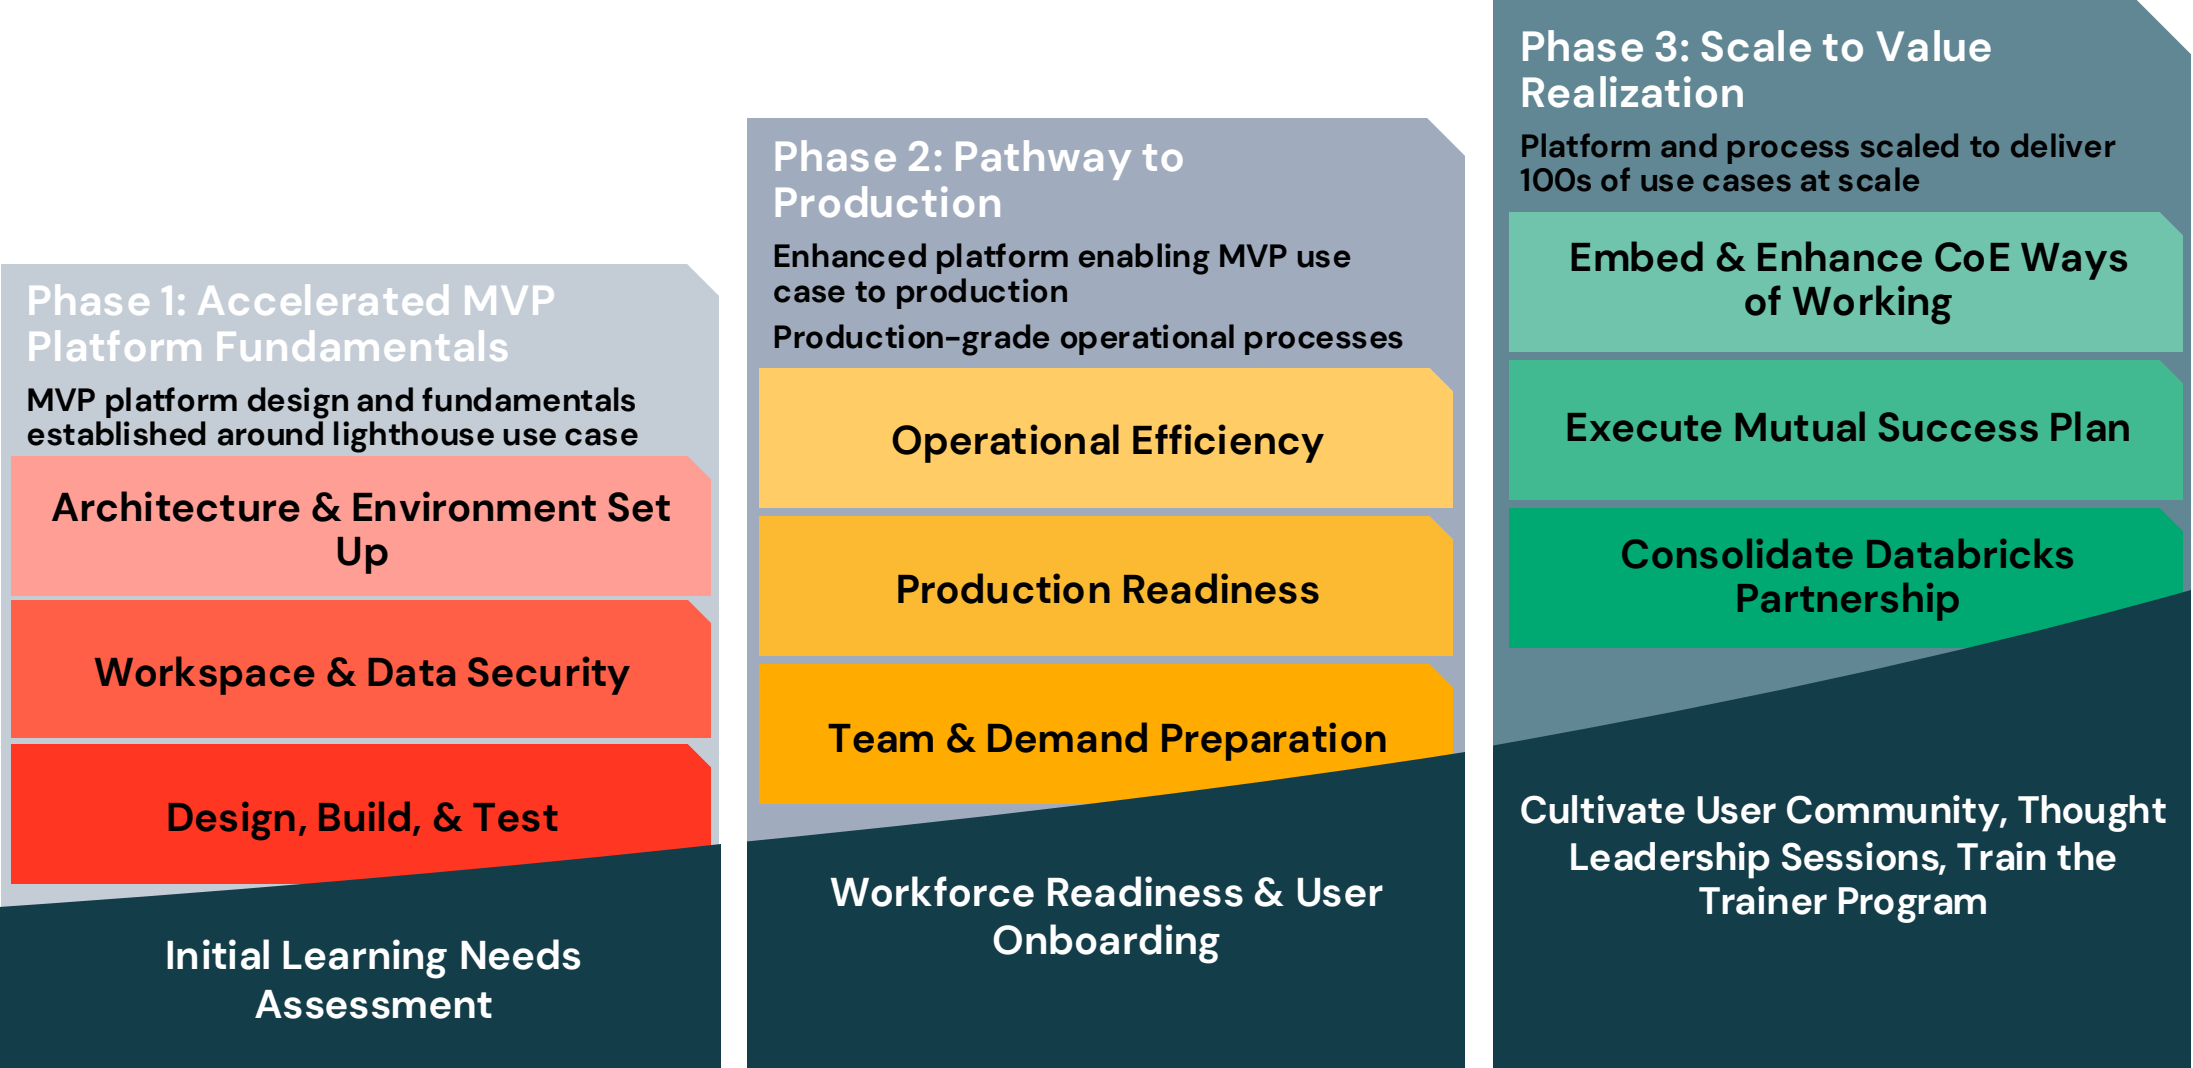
Phase 1: Accelerated MVP Platform Fundamentals

MVP platform design and fundamentals established around lighthouse use case

Architecture & Environment Set Up

Workspace & Data Security

Design, Build, & Test

Initial Learning Needs Assessment

Phase 2: Pathway to Production

Enhanced platform enabling MVP use case to production

Production-grade operational processes

Operational Efficiency

Production Readiness

Team & Demand Preparation

Workforce Readiness & User Onboarding

Phase 3: Scale to Value Realization

Platform and process scaled to deliver 100s of use cases at scale

Embed & Enhance CoE Ways of Working

Execute Mutual Success Plan

Consolidate Databricks Partnership

Cultivate User Community, Thought Leadership Sessions, Train the Trainer Program